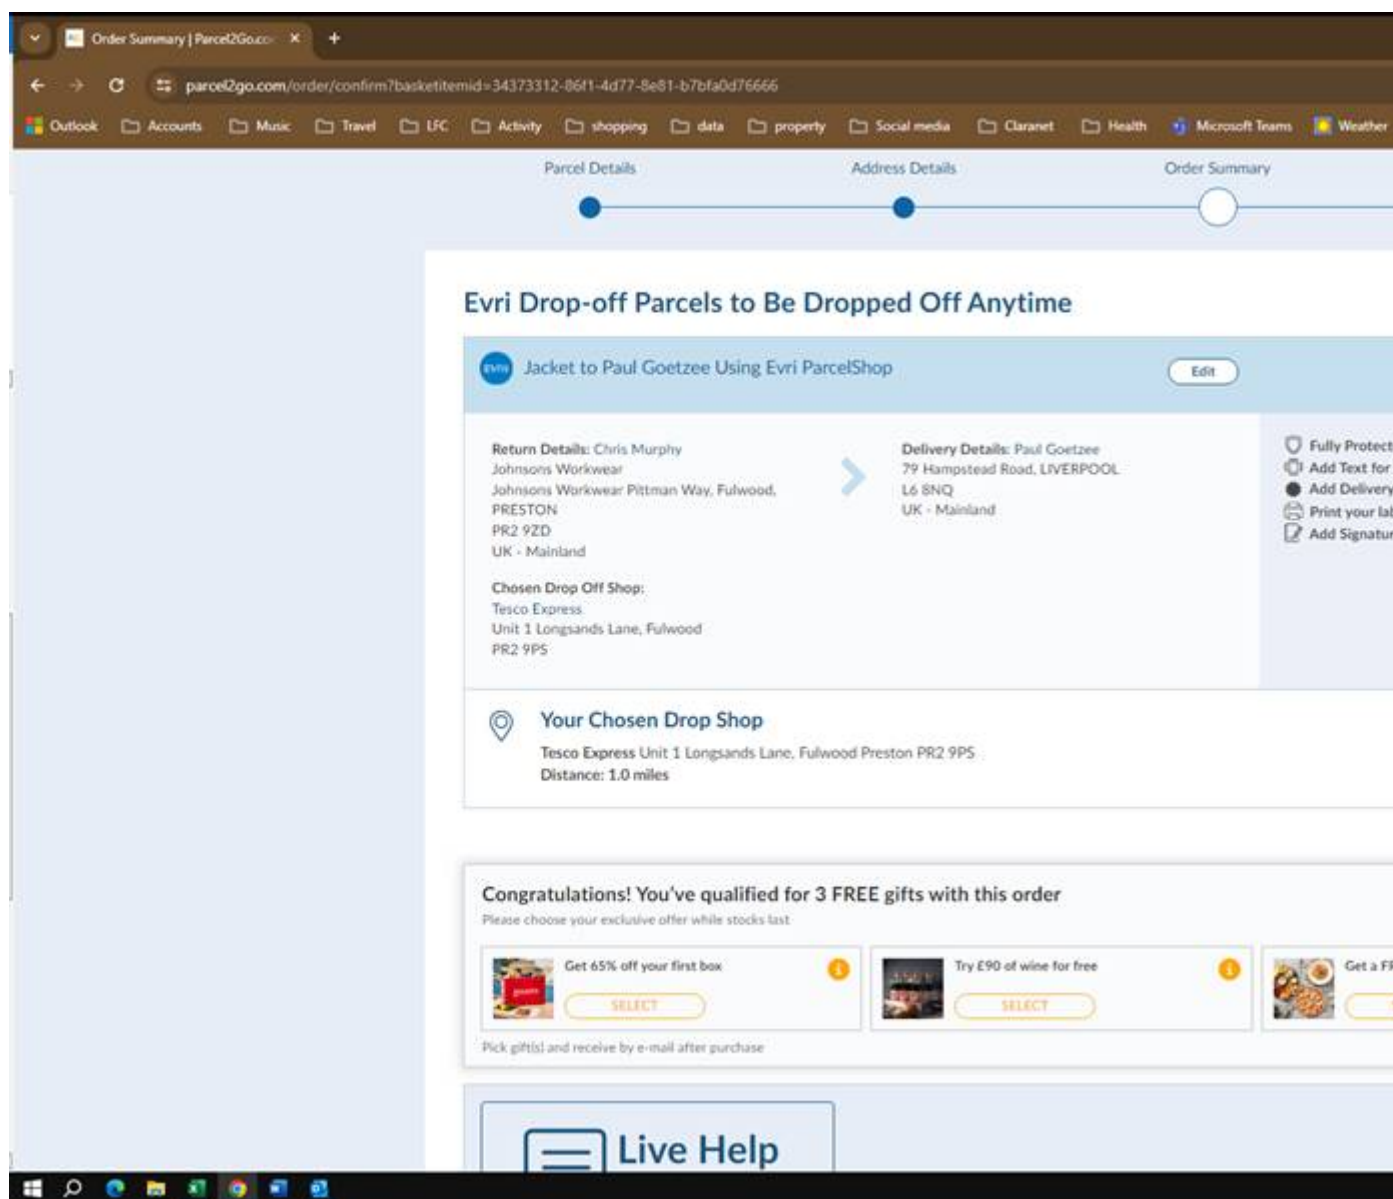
Order Summary | Parcel2Go.co ×

parcel2go.com/order/confirm?basketitemid=34373312-86f1-4d77-8e81-b7bfa0d76666

Outlook Accounts Music Travel UFC Activity shopping data property Social media Claranet Health Microsoft Teams Weather

Parcel Details Address Details Order Summary

Evri Drop-off Parcels to Be Dropped Off Anytime

Jacket to Paul Goetzee Using Evri ParcelShop

Edit

Return Details: Chris Murphy
Johnsons Workwear
Johnsons Workwear Pittman Way, Fulwood,
PRESTON
PR2 9ZD
UK - Mainland

Chosen Drop Off Shop:
Tesco Express
Unit 1 Longsands Lane, Fulwood
PR2 9PS

Delivery Details: Paul Goetzee
79 Hampstead Road, LIVERPOOL
L6 8NQ
UK - Mainland

Fully Protect
Add Text for
Add Delivery
Print your lal
Add Signatur

Your Chosen Drop Shop

Tesco Express Unit 1 Longsands Lane, Fulwood Preston PR2 9PS
Distance: 1.0 miles

Congratulations! You've qualified for 3 FREE gifts with this order

Please choose your exclusive offer while stocks last

Get 65% off your first box
SELECT

Try £90 of wine for free
SELECT

Get a F

Pick gift(s) and receive by e-mail after purchase

Live Help